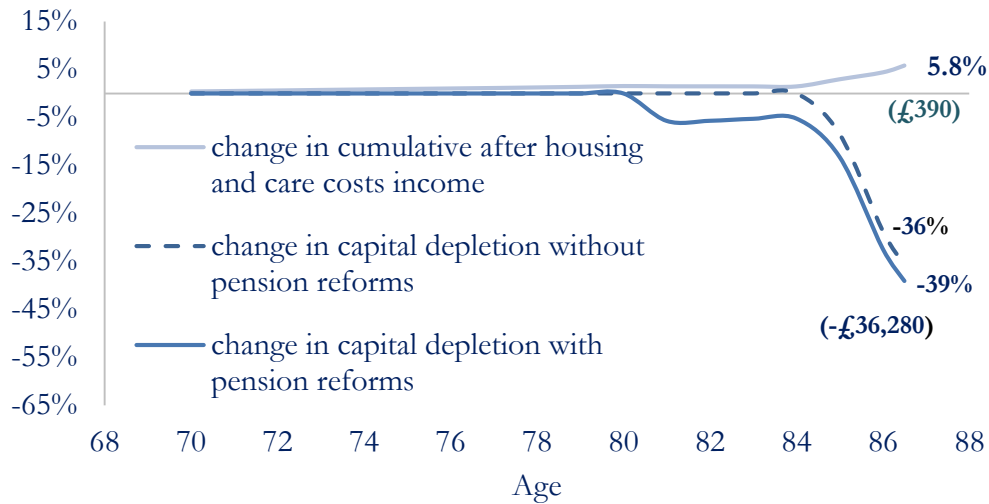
15%
5%
-5%
-15%
-25%
-35%
-45%
-55%
-65%

change in cumulative after housing and care costs income

change in capital depletion without pension reforms

change in capital depletion with pension reforms

5.8%
(£390)
-36%
-39%
(-£36,280)

68
70
72
74
76
78
80
82
84
86
88
Age